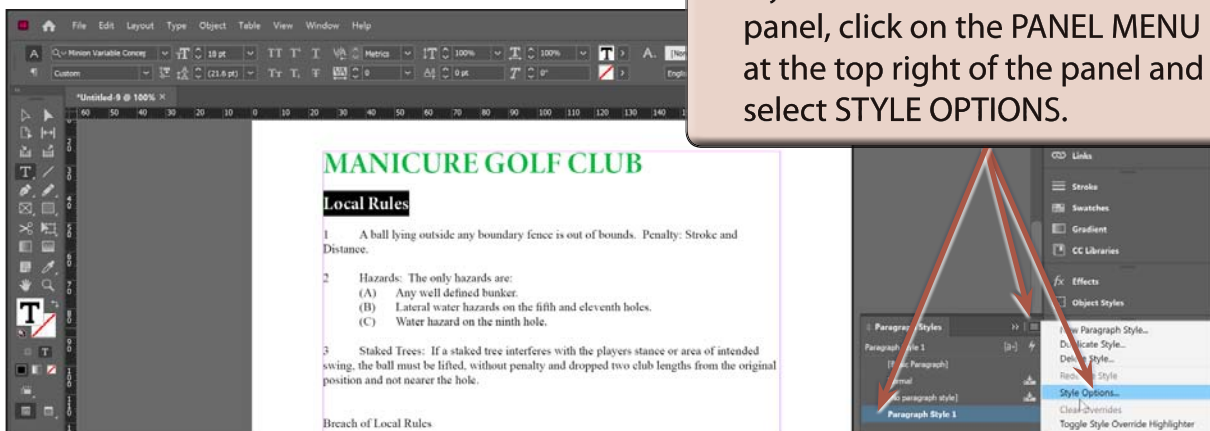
File Edit Layout Type Object Table View Window Help

Minion Variable Concept 18 pt Metrics 100% 100% Custom (21.6 pt) 0 0 pt 0°

*Untitled-9 @ 100%

panel, click on the PANEL MENU at the top right of the panel and select STYLE OPTIONS.

MANICURE GOLF CLUB

Local Rules

1 A ball lying outside any boundary fence is out of bounds. Penalty: Stroke and Distance.

2 Hazards: The only hazards are:
(A) Any well defined bunker.
(B) Lateral water hazards on the fifth and eleventh holes.
(C) Water hazard on the ninth hole.

3 Staked Trees: If a staked tree interferes with the players stance or area of intended swing, the ball must be lifted, without penalty and dropped two club lengths from the original position and not nearer the hole.

Breach of Local Rules

Links
Stroke
Swatches
Gradient
CC Libraries
Effects
Object Styles

Paragraph Styles
Paragraph Style 1
[Basic Paragraph]
[Normal]
[No paragraph style]
Paragraph Style 1

New Paragraph Style...
Duplicate Style...
Delete Style...
Redefine Style
Style Options...
Clear Overrides
Toggle Style Override Highlighter